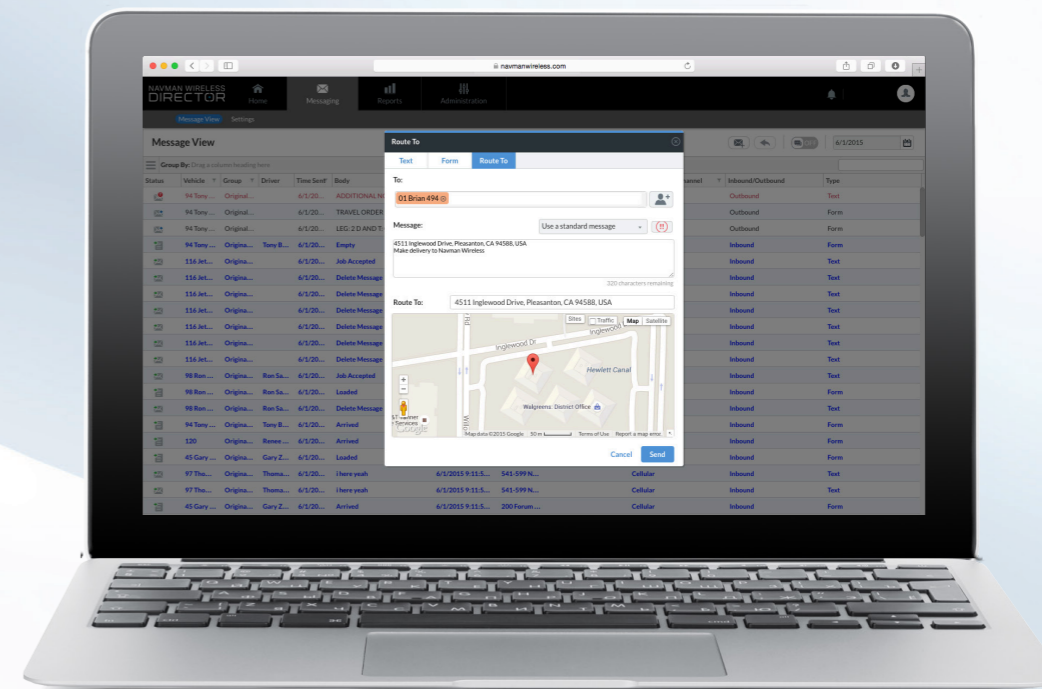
navmanwireless.com

NAVMAN WIRELESS DIRECTOR
Home
Messaging
Reports
Administration

Message View
Settings

Message View

6/1/2015

Group By: Drag a column heading here

| Status | Vehicle | Group | Driver | Time Sent | Body | | | Channel | Inbound/Outbound | Type |
|---|---|---|---|---|---|---|---|---|---|---|
| | 94 Tony ... | Original... | | 6/1/20... | ADDITIONAL N | | | | Outbound | Text |
| | 94 Tony ... | Original... | | 6/1/20... | TRAVEL ORDER | | | | Outbound | Form |
| | 94 Tony ... | Original... | | 6/1/20... | LEG: 2 D AND T | | | | Outbound | Text |
| | 94 Tony ... | Origina... | Tony B... | 6/1/20... | Empty | | | | Inbound | Form |
| | 116 Jet... | Origina... | | 6/1/20... | Job Accepted | | | | Inbound | Text |
| | 116 Jet... | Origina... | | 6/1/20... | Delete Message | | | | Inbound | Text |
| | 116 Jet... | Origina... | | 6/1/20... | Delete Message | | | | Inbound | Text |
| | 116 Jet... | Origina... | | 6/1/20... | Delete Message | | | | Inbound | Text |
| | 116 Jet... | Origina... | | 6/1/20... | Delete Message | | | | Inbound | Text |
| | 116 Jet... | Origina... | | 6/1/20... | Delete Message | | | | Inbound | Text |
| | 98 Ron ... | Origina... | Ron Sa... | 6/1/20... | Job Accepted | | | | Inbound | Text |
| | 98 Ron ... | Origina... | Ron Sa... | 6/1/20... | Loaded | | | | Inbound | Form |
| | 98 Ron ... | Origina... | Ron Sa... | 6/1/20... | Delete Message | | | | Inbound | Text |
| | 94 Tony ... | Origina... | Tony B... | 6/1/20... | Arrived | | | | Inbound | Form |
| | 120 | Origina... | Renee ... | 6/1/20... | Arrived | | | | Inbound | Form |
| | 45 Gary ... | Origina... | Gary Z... | 6/1/20... | Loaded | | | | Inbound | Form |
| | 97 Tho... | Origina... | Thoma... | 6/1/20... | i here yeah | 6/1/2015 9:11:5... | 541-599 N... | Cellular | Inbound | Text |
| | 97 Tho... | Origina... | Thoma... | 6/1/20... | i here yeah | 6/1/2015 9:11:5... | 541-599 N... | Cellular | Inbound | Text |
| | 45 Gary ... | Origina... | Gary Z... | 6/1/20... | Arrived | 6/1/2015 9:11:5... | 200 Forum ... | Cellular | Inbound | Form |

Route To
Text
Form
Route To

To:
01 Brian 494

Message:
Use a standard message
4511 Inglewood Drive, Pleasanton, CA 94588, USA
Make delivery to Navman Wireless
320 characters remaining

Route To: 4511 Inglewood Drive, Pleasanton, CA 94588, USA

Sites
Traffic
Map
Satellite
Inglewood Dr
Inglewood
Hewlett Canal
Walgreens District Office
Map data ©2015 Google 50 m Terms of Use Report a map error

Cancel
Send